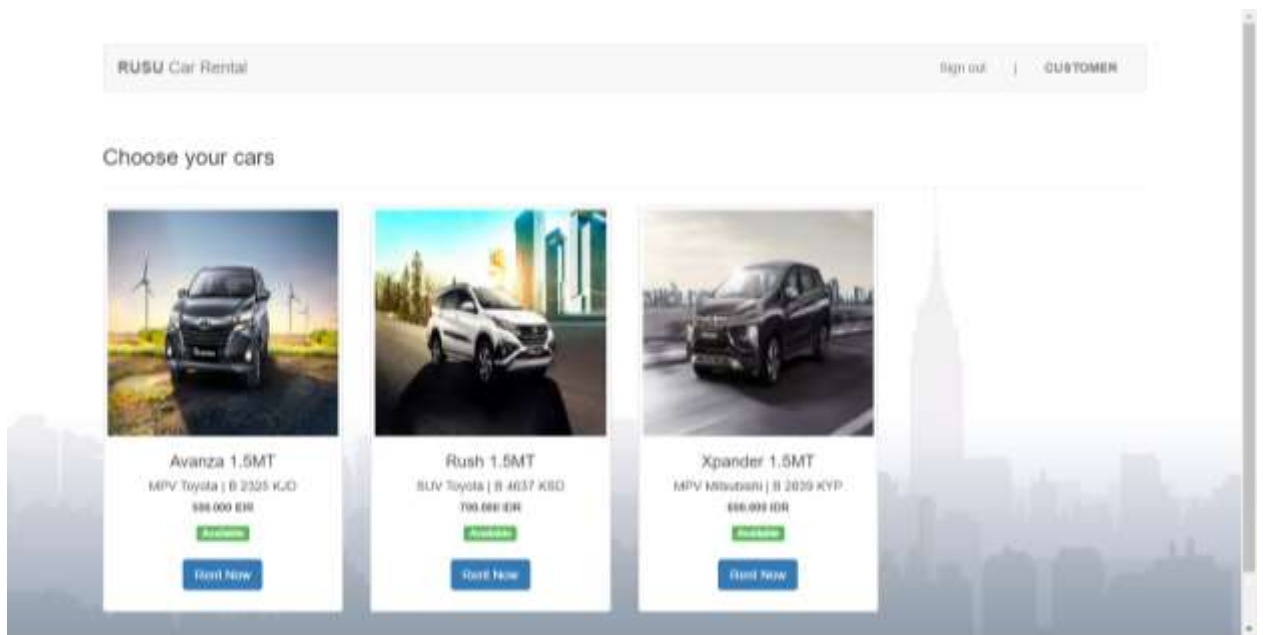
RUSU Car Rental

Sign out | CUSTOMER

Choose your cars

Avanza 1.5MT
MPV Toyota | B 2325 KJD
500.000 IDR
Available
Rent Now

Rush 1.5MT
SUV Toyota | B 4637 KSD
700.000 IDR
Available
Rent Now

Xpander 1.5MT
MPV Mitsubishi | B 2939 KYP
600.000 IDR
Available
Rent Now